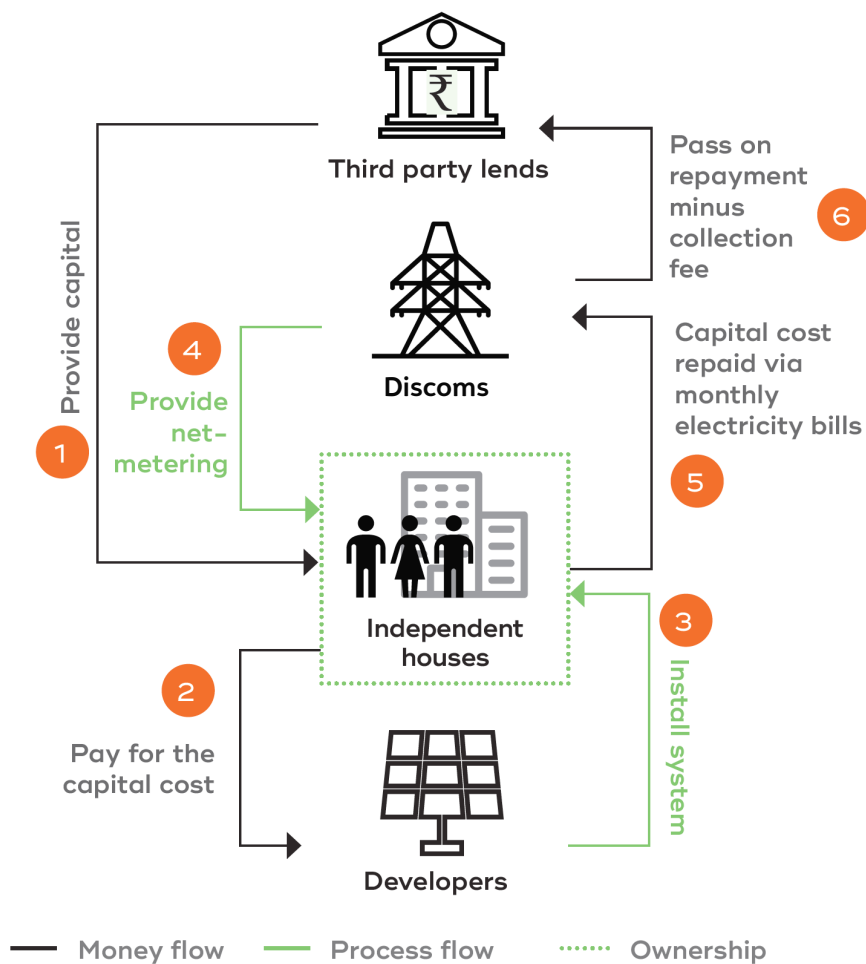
₹

Third party lends

Pass on repayment minus collection fee

6

Provide capital

1

4

Provide net-metering

Discoms

Capital cost repaid via monthly electricity bills

5

Independent houses

3

Install system

2

Pay for the capital cost

Developers

Money flow
Process flow
Ownership